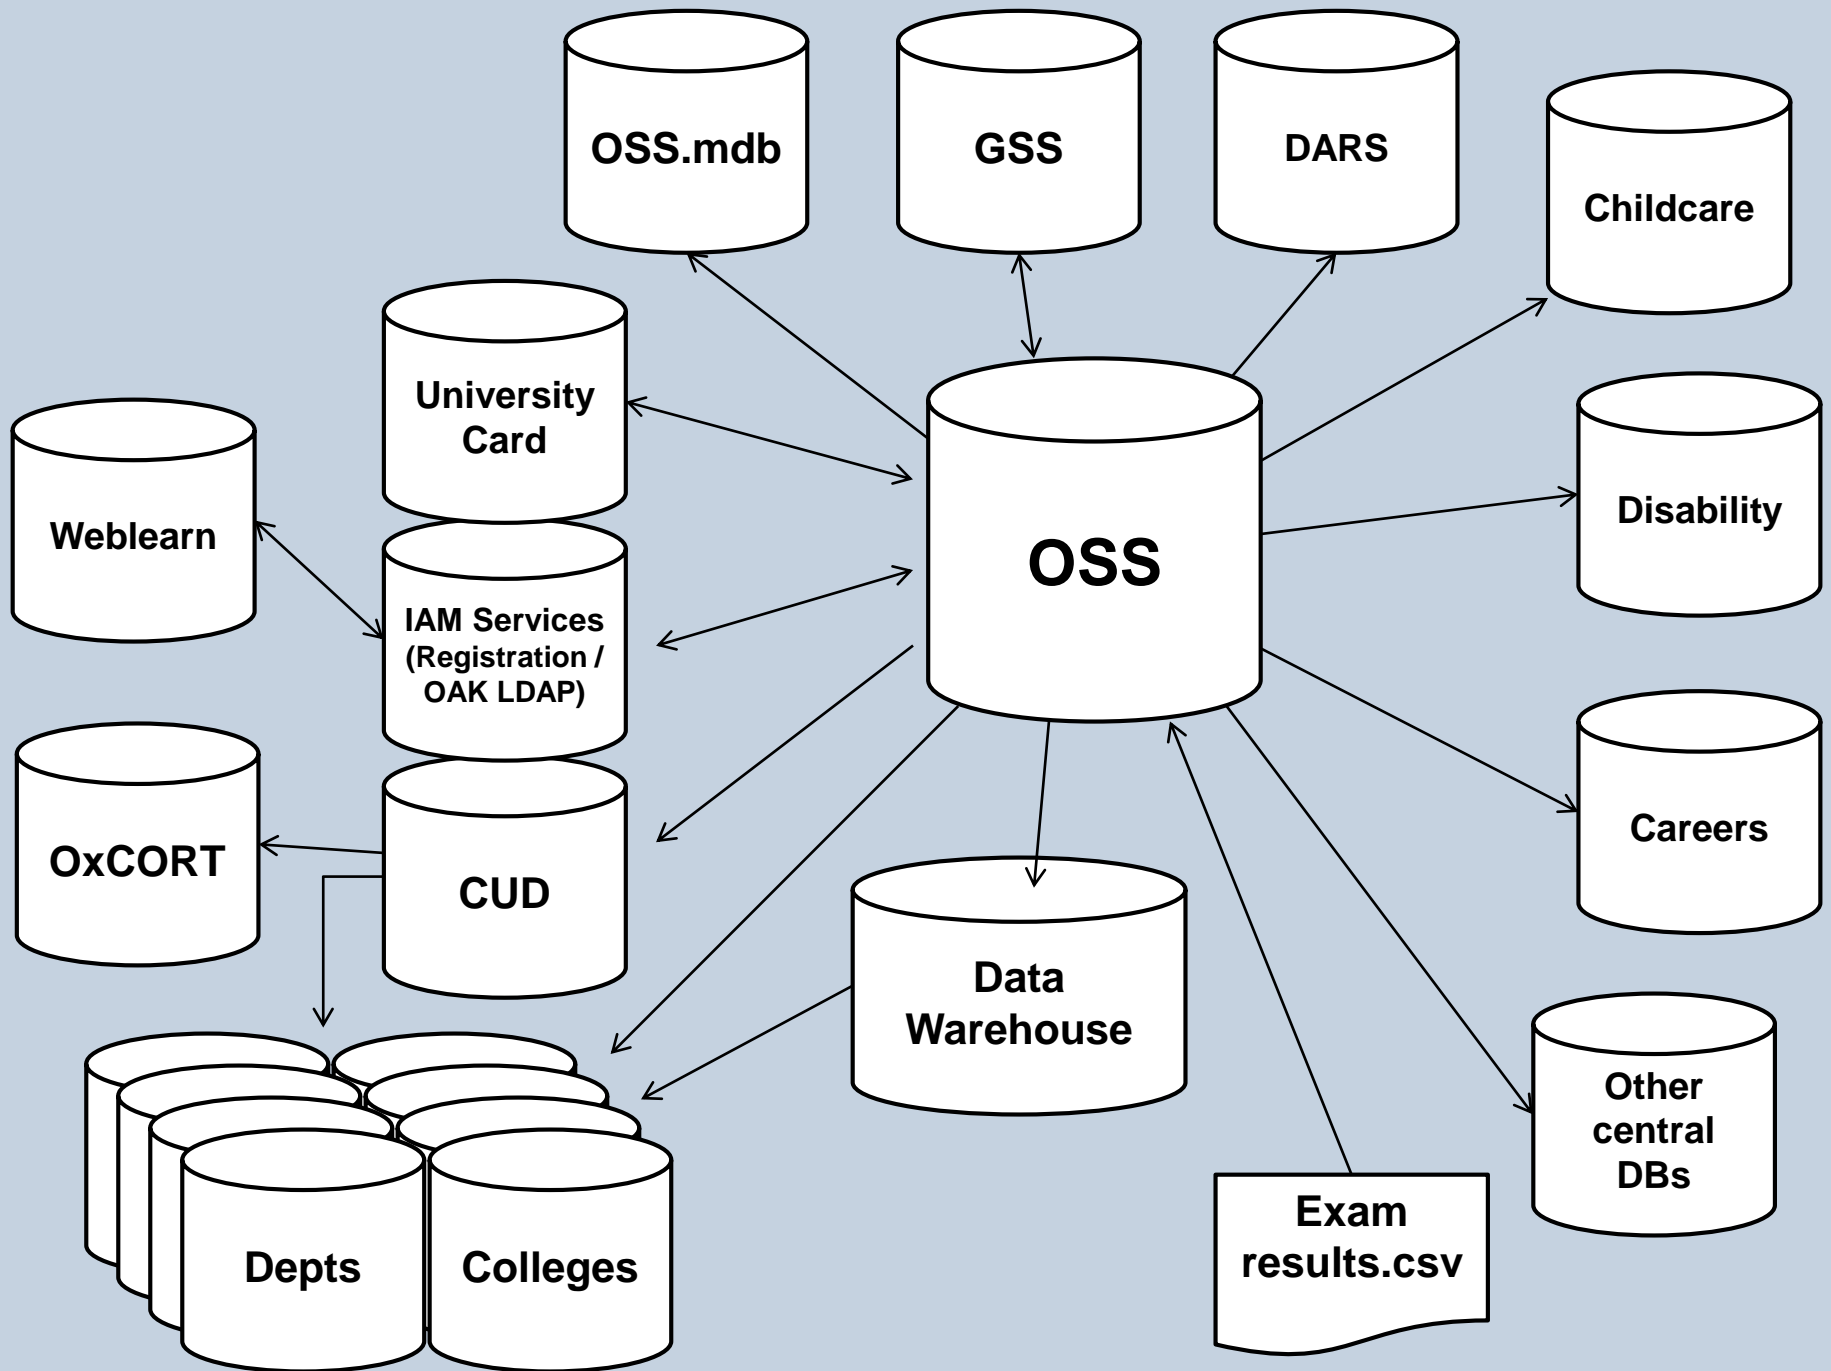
OSS.mdb

GSS

DARS

Childcare

University Card

Weblearn

OSS

Disability

IAM Services (Registration / OAK LDAP)

OxCORT

CUD

Careers

Data Warehouse

Other central DBs

Depts

Colleges

Exam results.csv